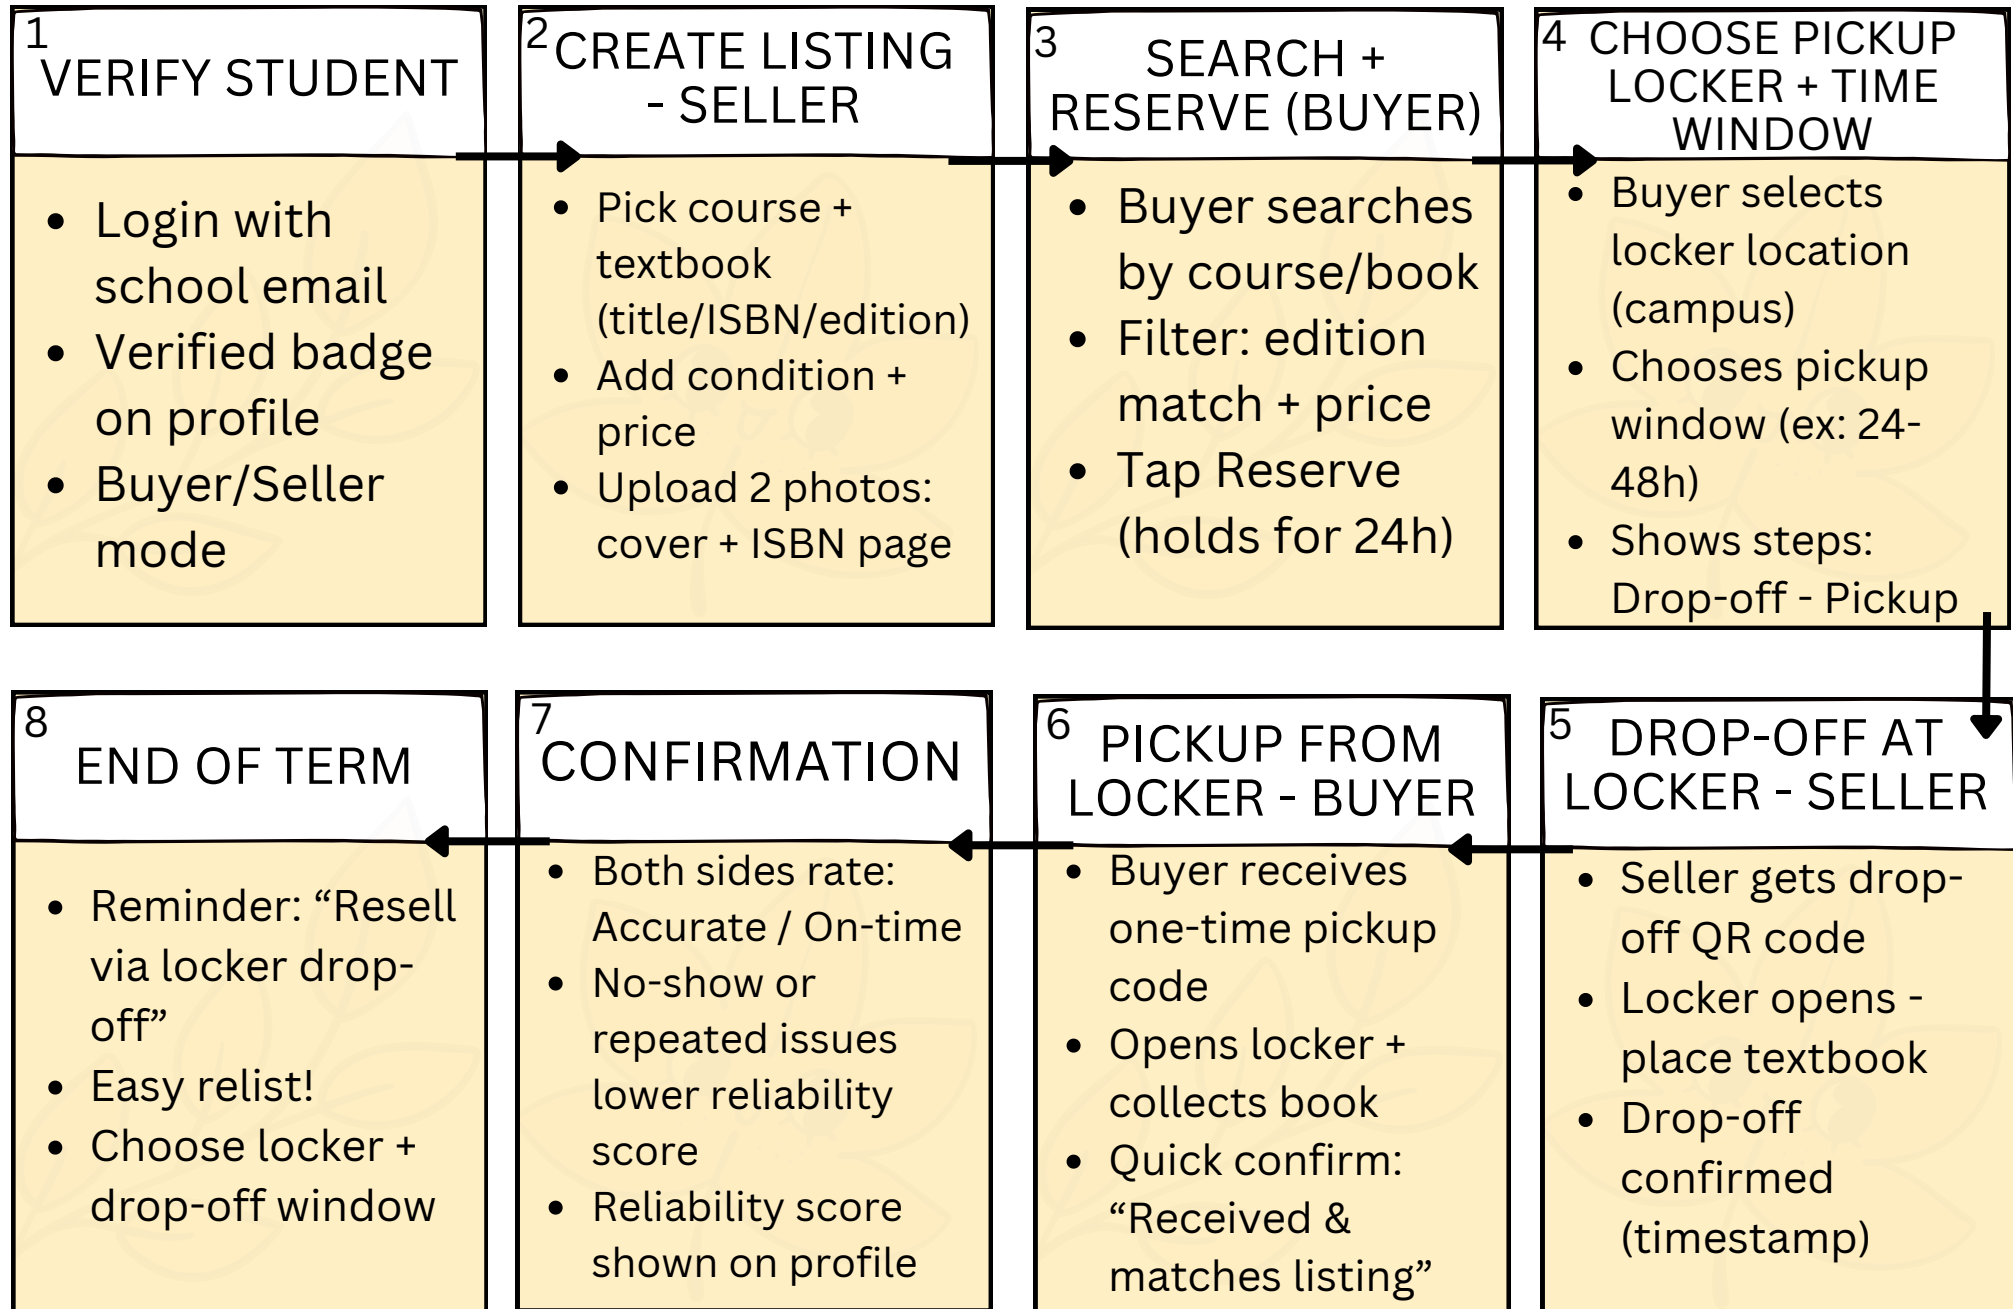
1
VERIFY STUDENT

- Login with school email
- Verified badge on profile
- Buyer/Seller mode

2
CREATE LISTING - SELLER

- Pick course + textbook (title/ISBN/edition)
- Add condition + price
- Upload 2 photos: cover + ISBN page

3
SEARCH + RESERVE (BUYER)

- Buyer searches by course/book
- Filter: edition match + price
- Tap Reserve (holds for 24h)

4
CHOOSE PICKUP LOCKER + TIME WINDOW

- Buyer selects locker location (campus)
- Chooses pickup window (ex: 24-48h)
- Shows steps: Drop-off - Pickup

5
DROP-OFF AT LOCKER - SELLER

- Seller gets drop-off QR code
- Locker opens - place textbook
- Drop-off confirmed (timestamp)

6
PICKUP FROM LOCKER - BUYER

- Buyer receives one-time pickup code
- Opens locker + collects book
- Quick confirm: “Received & matches listing”

7
CONFIRMATION

- Both sides rate: Accurate / On-time
- No-show or repeated issues lower reliability score
- Reliability score shown on profile

8
END OF TERM

- Reminder: “Resell via locker drop-off”
- Easy relist!
- Choose locker + drop-off window